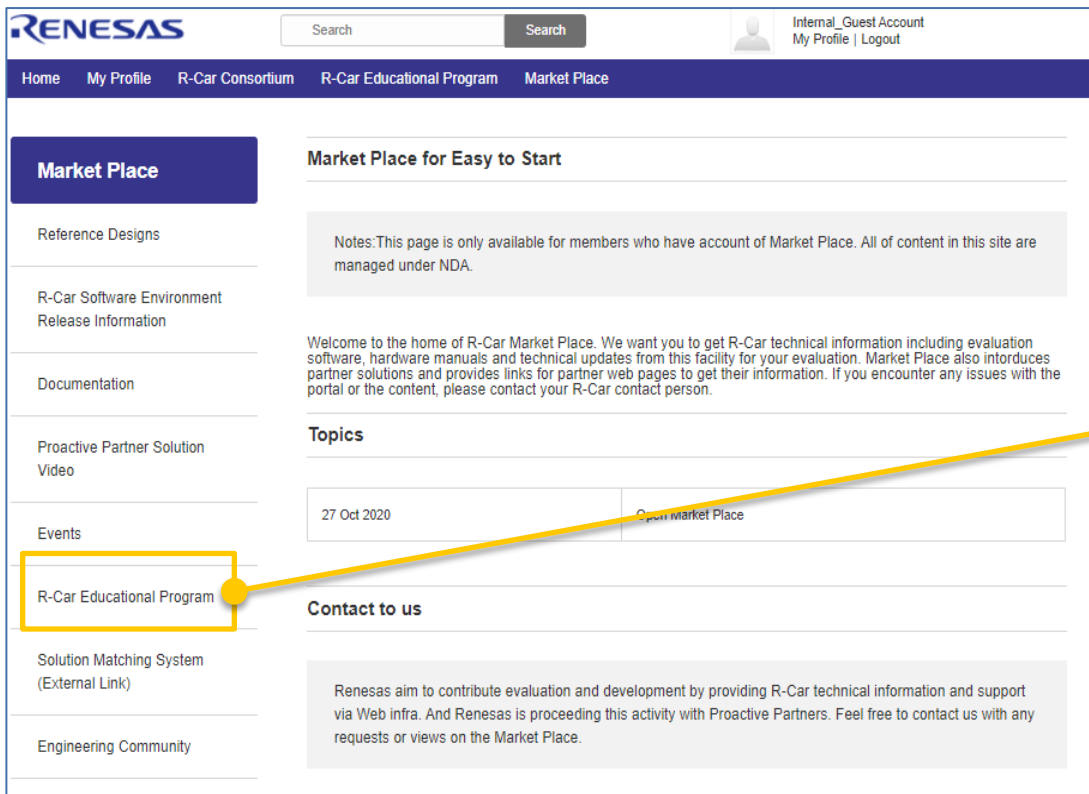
RENESAS

Search | Search

Internal_Guest Account
My Profile | Logout

Home | My Profile | R-Car Consortium | R-Car Educational Program | Market Place

Market Place

Reference Designs

R-Car Software Environment Release Information

Documentation

Proactive Partner Solution Video

Events

R-Car Educational Program

Solution Matching System (External Link)

Engineering Community

Market Place for Easy to Start

Notes:This page is only available for members who have account of Market Place. All of content in this site are managed under NDA.

Welcome to the home of R-Car Market Place. We want you to get R-Car technical information including evaluation software, hardware manuals and technical updates from this facility for your evaluation. Market Place also intorduces partner solutions and provides links for partner web pages to get their information. If you encounter any issues with the portal or the content, please contact your R-Car contact person.

Topics

| 27 Oct 2020 | Open Market Place |
|---|---|

Contact to us

Renesas aim to contribute evaluation and development by providing R-Car technical information and support via Web infra. And Renesas is proceeding this activity with Proactive Partners. Feel free to contact us with any requests or views on the Market Place.